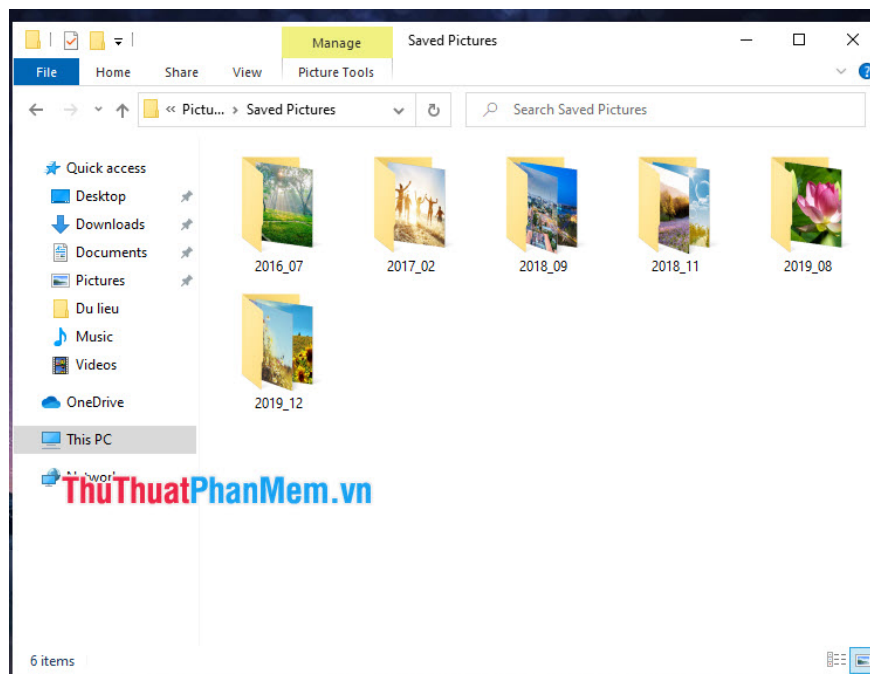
Manage
Saved Pictures

File
Home
Share
View
Picture Tools

« Pictu... › Saved Pictures

Search Saved Pictures

Quick access
Desktop
Downloads
Documents
Pictures
Du lieu
Music
Videos
OneDrive
This PC
Network

2016_07
2017_02
2018_09
2018_11
2019_08
2019_12

ThuThuatPhanMem.vn

6 items